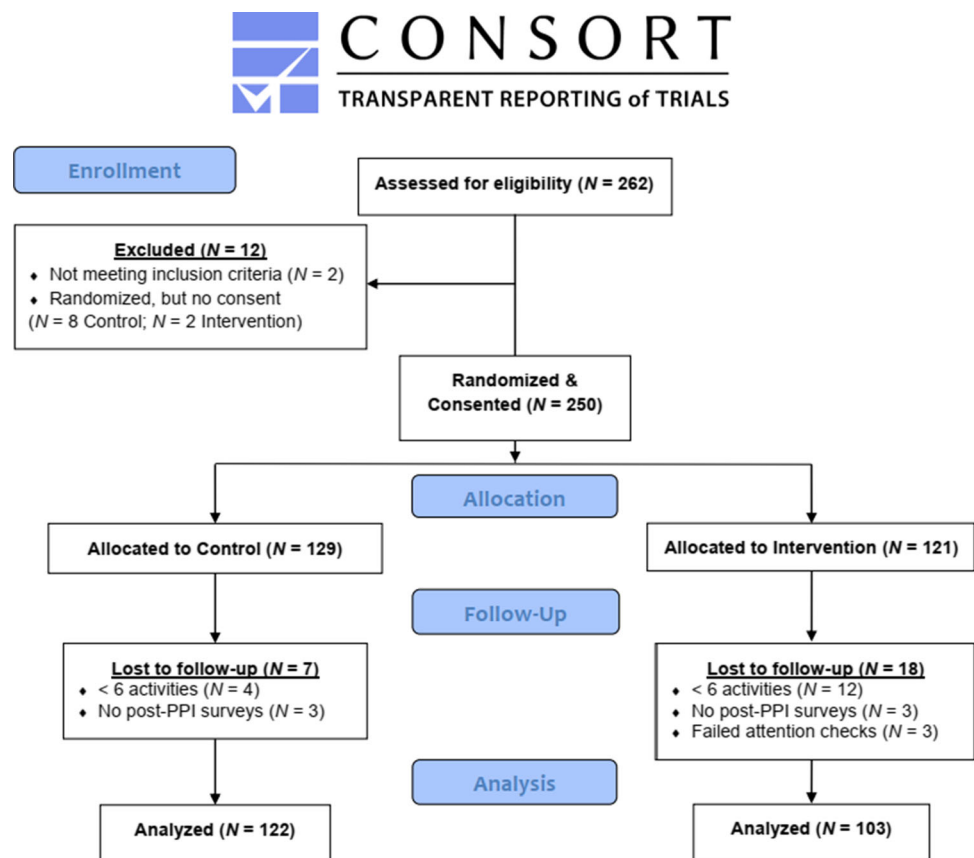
CONSORT
TRANSPARENT REPORTING of TRIALS

Enrollment

Assessed for eligibility (*N* = 262)

Excluded (*N* = 12)
- Not meeting inclusion criteria (*N* = 2)
- Randomized, but no consent (*N* = 8 Control; *N* = 2 Intervention)

Randomized & Consented (*N* = 250)

Allocation

Allocated to Control (*N* = 129)

Allocated to Intervention (*N* = 121)

Follow-Up

Lost to follow-up (*N* = 7)
- < 6 activities (*N* = 4)
- No post-PPI surveys (*N* = 3)

Lost to follow-up (*N* = 18)
- < 6 activities (*N* = 12)
- No post-PPI surveys (*N* = 3)
- Failed attention checks (*N* = 3)

Analysis

Analyzed (*N* = 122)

Analyzed (*N* = 103)